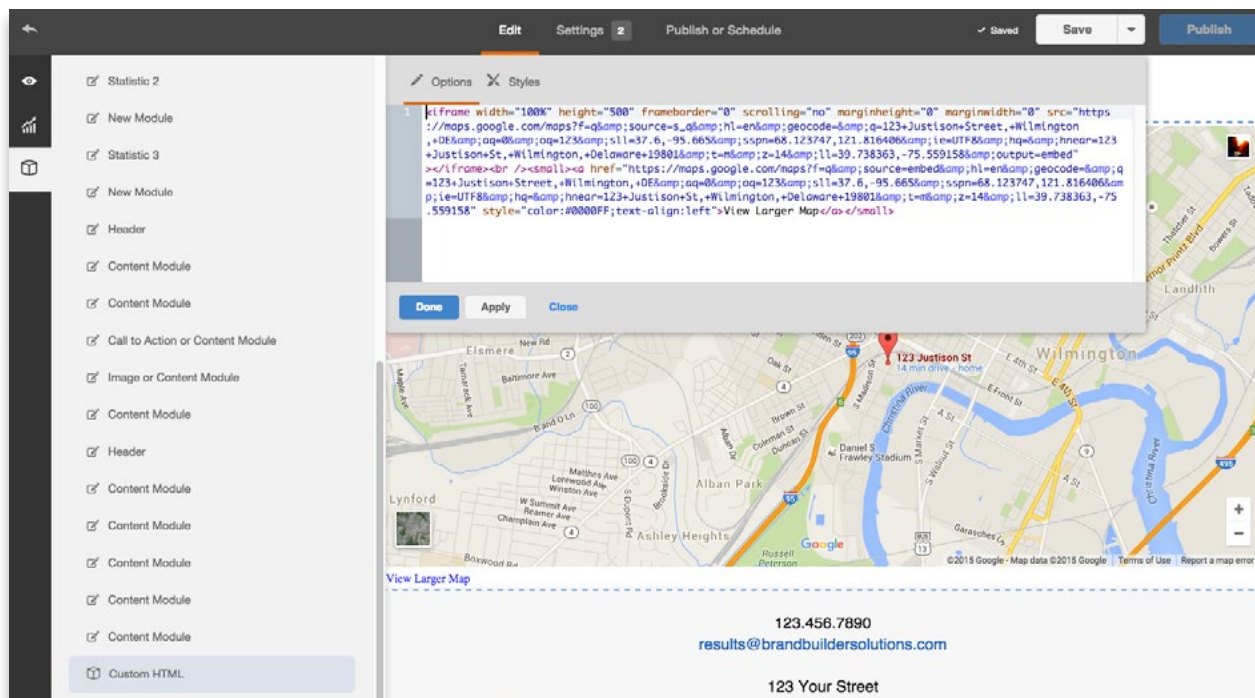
Edit Settings 2 Publish or Schedule ✓ Saved Save Publish

Statistic 2
New Module
Statistic 3
New Module
Header
Content Module
Content Module
Call to Action or Content Module
Image or Content Module
Content Module
Header
Content Module
Content Module
Content Module
Content Module
Content Module
Custom HTML

Options Styles

1 <iframe width="100%" height="500" frameborder="0" scrolling="no" marginheight="0" marginwidth="0" src="https://maps.google.com/maps?f=q&amp;source=s_q&amp;hl=en&amp;geocode=&amp;q=123+Justison+Street,+Wilmington,+DE&amp;aq=0&amp;oq=123&amp;sll=37.6,-95.665&amp;sspn=68.123747,121.816406&amp;ie=UTF8&amp;hq=&amp;hnear=123+Justison+St,+Wilmington,+Delaware+19801&amp;t=m&amp;z=14&amp;ll=39.738363,-75.559158&amp;output=embed"></iframe><br /><small><a href="https://maps.google.com/maps?f=q&amp;source=embed&amp;hl=en&amp;geocode=&amp;q=123+Justison+Street,+Wilmington,+DE&amp;aq=0&amp;oq=123&amp;sll=37.6,-95.665&amp;sspn=68.123747,121.816406&amp;ie=UTF8&amp;hq=&amp;hnear=123+Justison+St,+Wilmington,+Delaware+19801&amp;t=m&amp;z=14&amp;ll=39.738363,-75.559158" style="color:#0000FF;text-align:left">View Larger Map</a></small>

Done Apply Close

123 Justison St
14 min drive - home
Wilmington
Elsmere
Baltimore Ave
Lynford
Alban Park
Ashley Heights
Daniel S Frawley Stadium
Landlith
Google
©2015 Google · Map data ©2015 Google Terms of Use Report a map error

View Larger Map

123.456.7890
results@brandbuildersolutions.com

123 Your Street